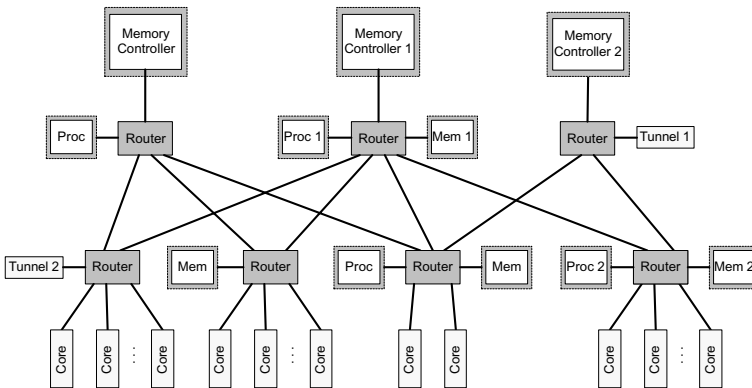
Memory Controller
Memory Controller 1
Memory Controller 2
Proc
Router
Proc 1
Router
Mem 1
Router
Tunnel 1
Tunnel 2
Router
Mem
Router
Proc
Router
Mem
Proc 2
Router
Mem 2
Core
Core
...
Core
Core
Core
...
Core
Core
Core
Core
Core
...
Core